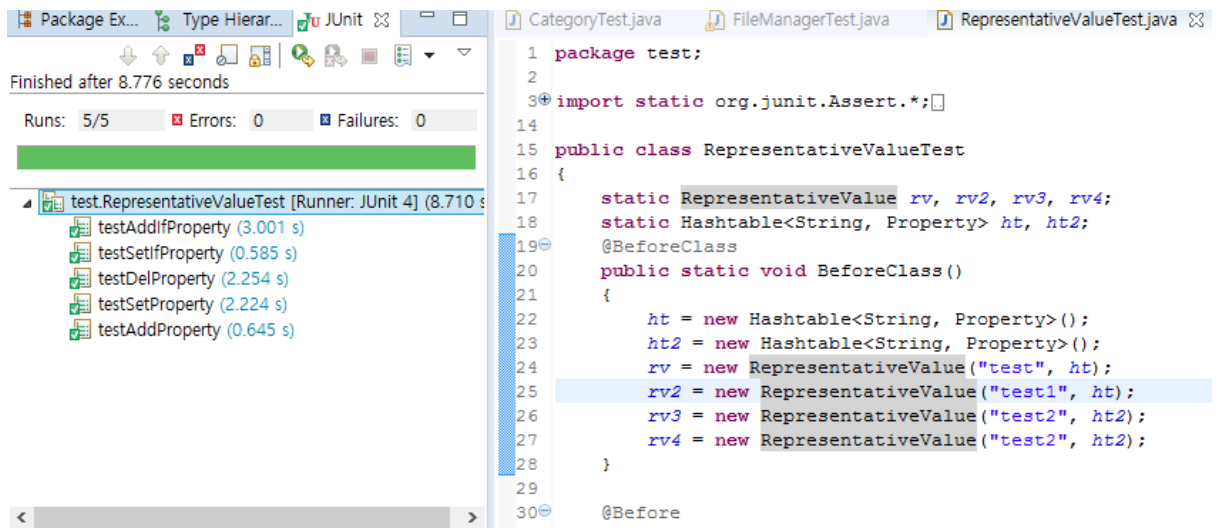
Package Ex... Type Hierar... JUnit

Finished after 8.776 seconds

Runs: 5/5 Errors: 0 Failures: 0

test.RepresentativeValueTest [Runner: JUnit 4] (8.710 s
testAddIfProperty (3.001 s)
testSetIfProperty (0.585 s)
testDelProperty (2.254 s)
testSetProperty (2.224 s)
testAddProperty (0.645 s)

CategoryTest.java FileManagerTest.java RepresentativeValueTest.java

1 package test;
2
3 import static org.junit.Assert.*;
14
15 public class RepresentativeValueTest
16 {
17 static RepresentativeValue rv, rv2, rv3, rv4;
18 static Hashtable<String, Property> ht, ht2;
19 @BeforeClass
20 public static void BeforeClass()
21 {
22 ht = new Hashtable<String, Property>();
23 ht2 = new Hashtable<String, Property>();
24 rv = new RepresentativeValue("test", ht);
25 rv2 = new RepresentativeValue("test1", ht);
26 rv3 = new RepresentativeValue("test2", ht2);
27 rv4 = new RepresentativeValue("test2", ht2);
28 }
29
30 @Before